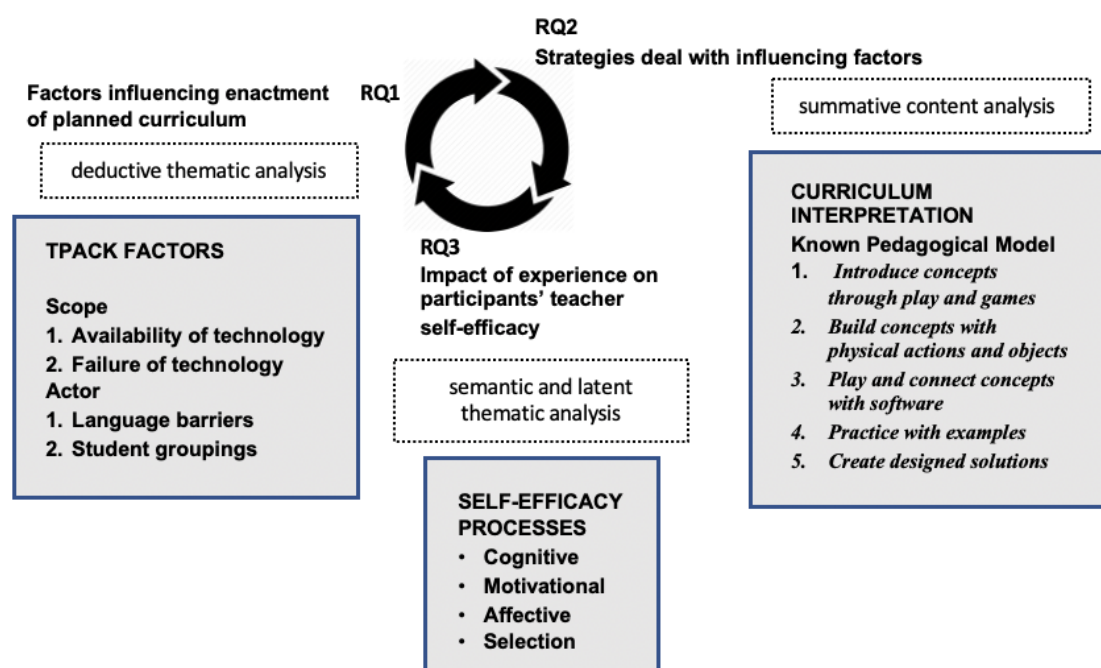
RQ2
Strategies deal with influencing factors

Factors influencing enactment of planned curriculum

RQ1

summative content analysis

deductive thematic analysis

CURRICULUM INTERPRETATION
Known Pedagogical Model
1. *Introduce concepts through play and games*
2. *Build concepts with physical actions and objects*
3. *Play and connect concepts with software*
4. *Practice with examples*
5. *Create designed solutions*

TPACK FACTORS

Scope
1. Availability of technology
2. Failure of technology
Actor
1. Language barriers
2. Student groupings

RQ3
Impact of experience on participants' teacher self-efficacy

semantic and latent thematic analysis

SELF-EFFICACY PROCESSES
• Cognitive
• Motivational
• Affective
• Selection